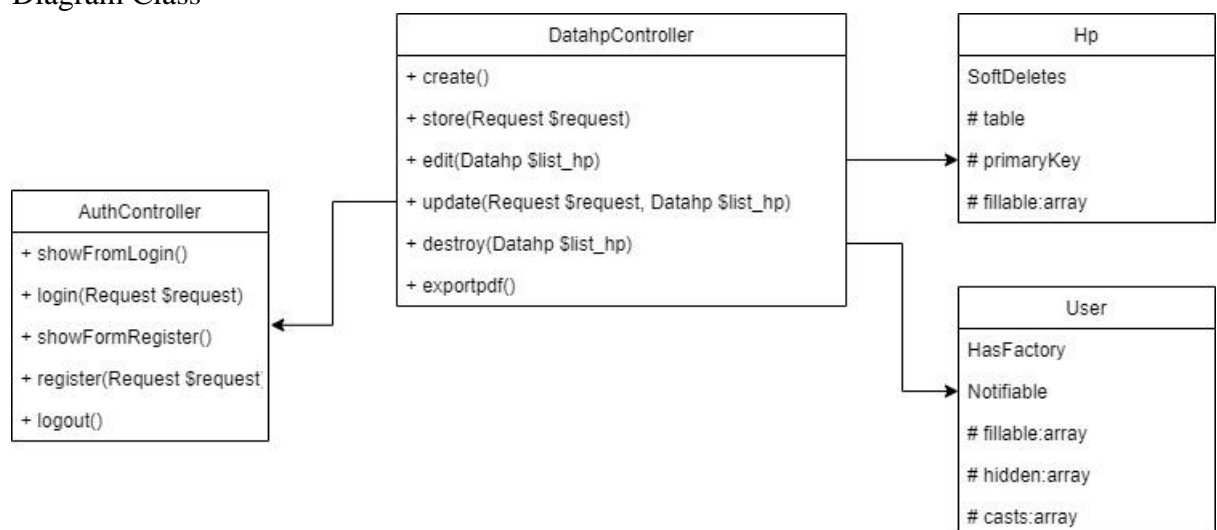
Diagram Class

DatahpController
+ create()
+ store(Request $request)
+ edit(Datahp $list_hp)
+ update(Request $request, Datahp $list_hp)
+ destroy(Datahp $list_hp)
+ exportpdf()

Hp
SoftDeletes
# table
# primaryKey
# fillable:array

AuthController
+ showFromLogin()
+ login(Request $request)
+ showFormRegister()
+ register(Request $request
+ logout()

User
HasFactory
Notifiable
# fillable:array
# hidden:array
# casts:array